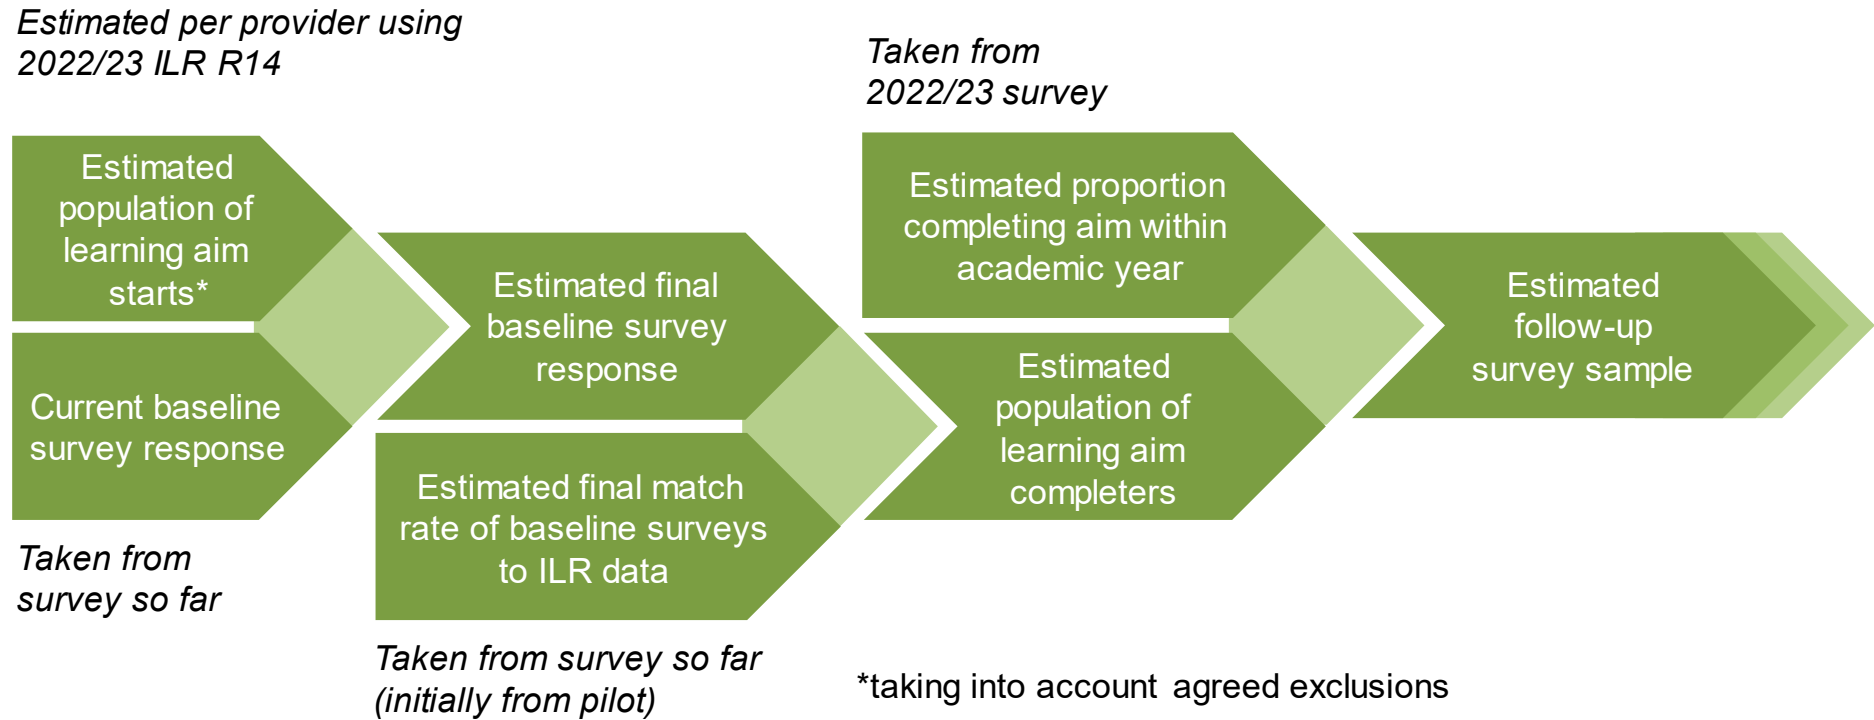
Estimated per provider using 2022/23 ILR R14

Estimated population of learning aim starts*

Current baseline survey response

Taken from survey so far

Estimated final baseline survey response

Estimated final match rate of baseline surveys to ILR data

Taken from survey so far (initially from pilot)

Taken from 2022/23 survey

Estimated proportion completing aim within academic year

Estimated population of learning aim completers

Estimated follow-up survey sample

*taking into account agreed exclusions